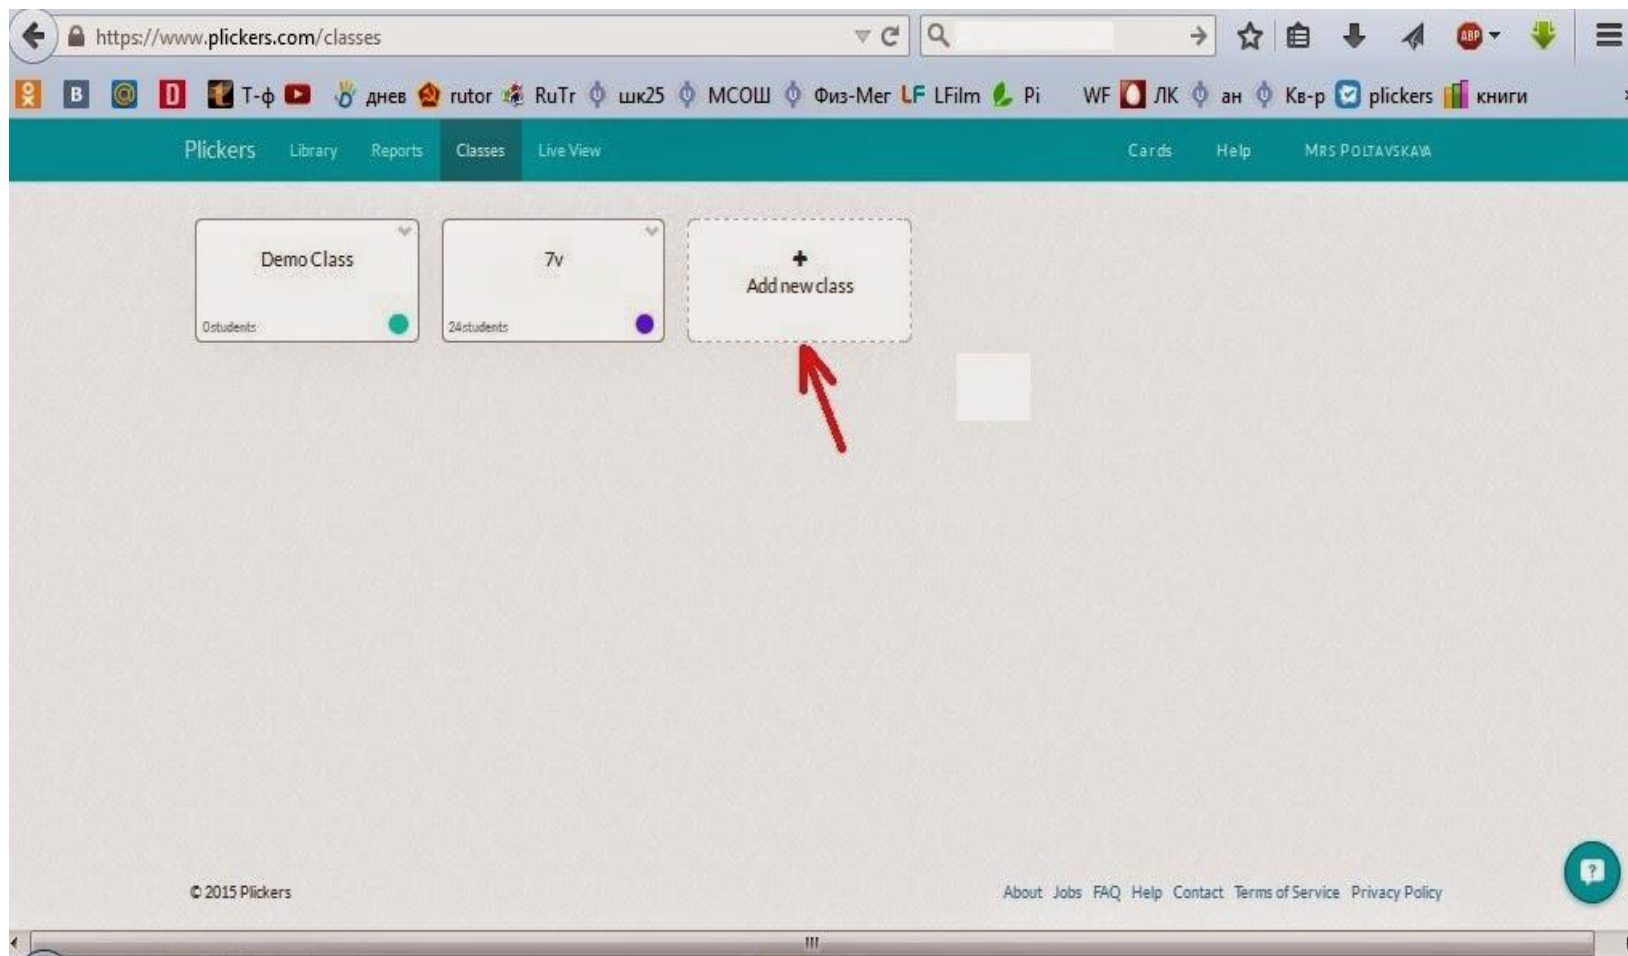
https://www.plickers.com/classes

B Т-ф днев rutor RuTr шк25 МСОШ Физ-Мег LFilm Pi WF ЛК ан Кв-р plickers книги

Plickers Library Reports Classes Live View Cards Help MRS POLTAVSKAYA

Demo Class
0students

7v
24students

+
Add new class

© 2015 Plickers

About Jobs FAQ Help Contact Terms of Service Privacy Policy